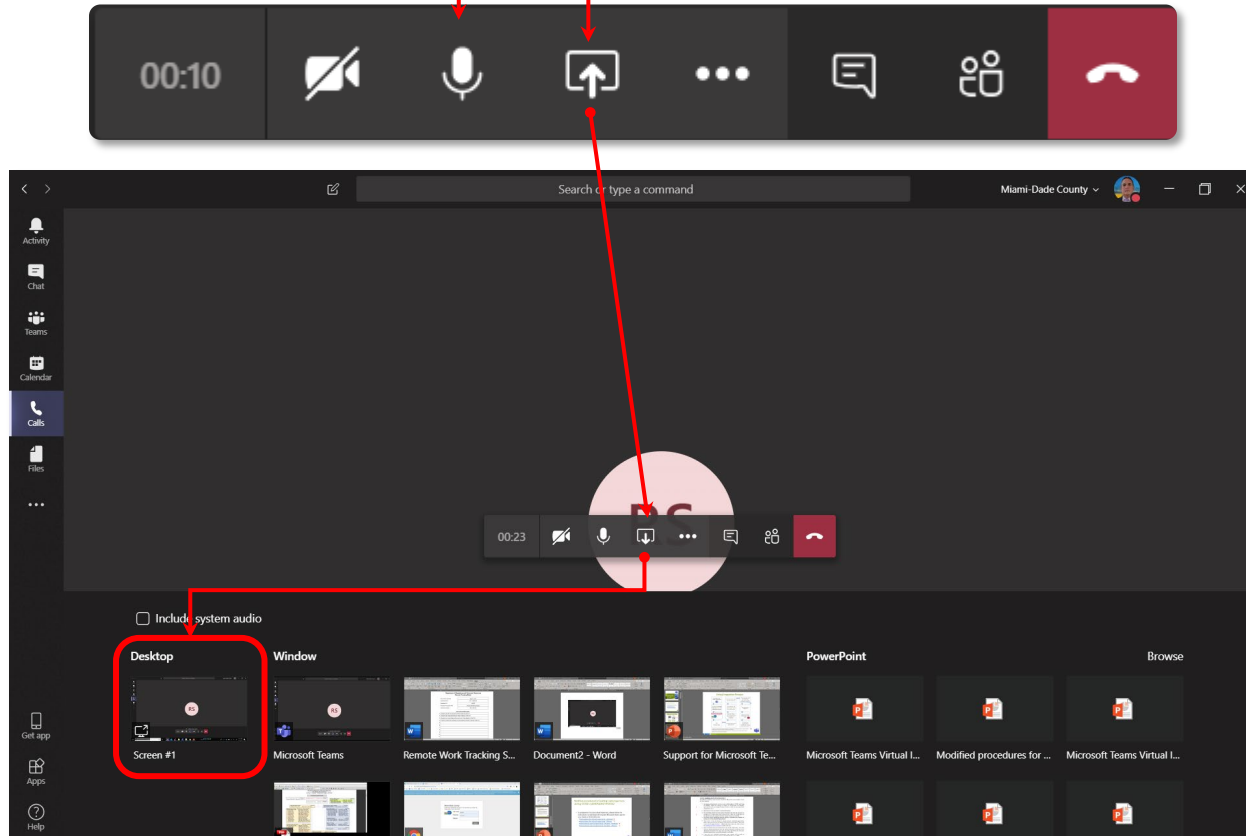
00:10

Search or type a command

Miami-Dade County

Activity

Chat

Teams

Calendar

Calls

Files

...

RS

00:23

Include system audio

Desktop

Screen #1

Window

Microsoft Teams

Remote Work Tracking S...

Document2 - Word

Support for Microsoft Te...

PowerPoint

Browse

Microsoft Teams Virtual I...

Modified procedures for ...

Microsoft Teams Virtual I...

Get app

Apps

Help